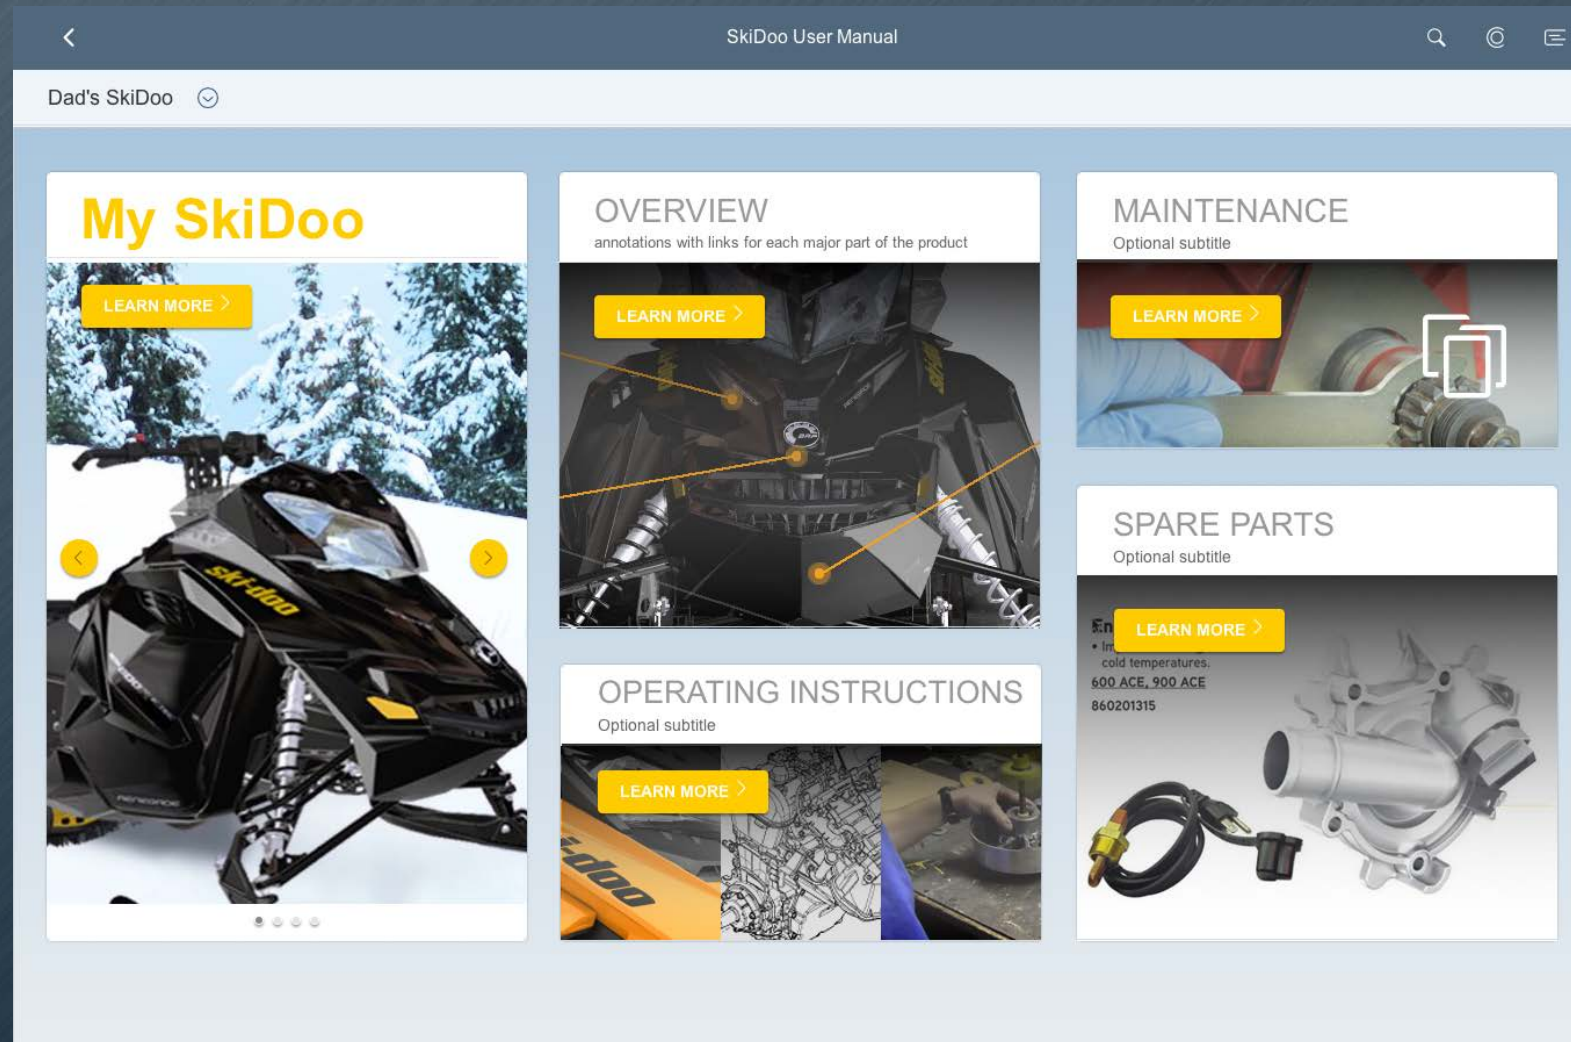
SkiDoo User Manual

Dad's SkiDoo

My SkiDoo

LEARN MORE

ski-doo

OVERVIEW

annotations with links for each major part of the product

LEARN MORE

MAINTENANCE

Optional subtitle

LEARN MORE

SPARE PARTS

Optional subtitle

LEARN MORE

cold temperatures.

600 ACE, 900 ACE

860201315

OPERATING INSTRUCTIONS

Optional subtitle

LEARN MORE